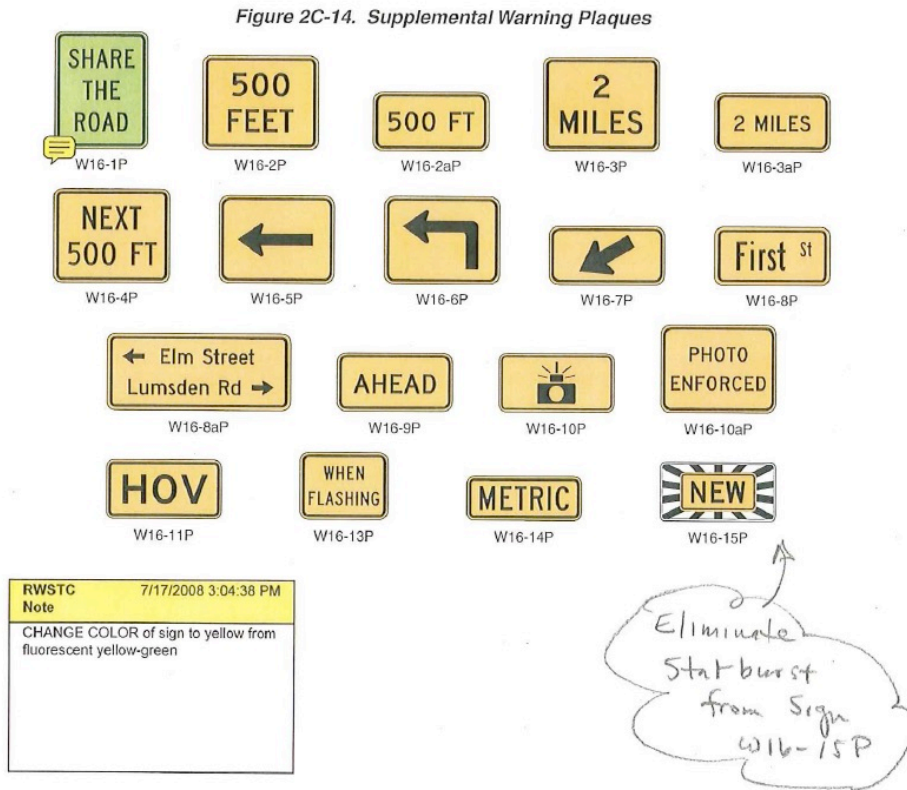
Figure 2C-14. Supplemental Warning Plaques

SHARE THE ROAD
W16-1P

500 FEET
W16-2P

500 FT
W16-2aP

2 MILES
W16-3P

2 MILES
W16-3aP

NEXT 500 FT
W16-4P

W16-5P

W16-6P

W16-7P

First St
W16-8P

← Elm Street
Lumsden Rd →
W16-8aP

AHEAD
W16-9P

W16-10P

PHOTO ENFORCED
W16-10aP

HOV
W16-11P

WHEN FLASHING
W16-13P

METRIC
W16-14P

NEW
W16-15P

RWSTC Note 7/17/2008 3:04:38 PM
CHANGE COLOR of sign to yellow from fluorescent yellow-green

Eliminate Starburst from Sign W16-15P